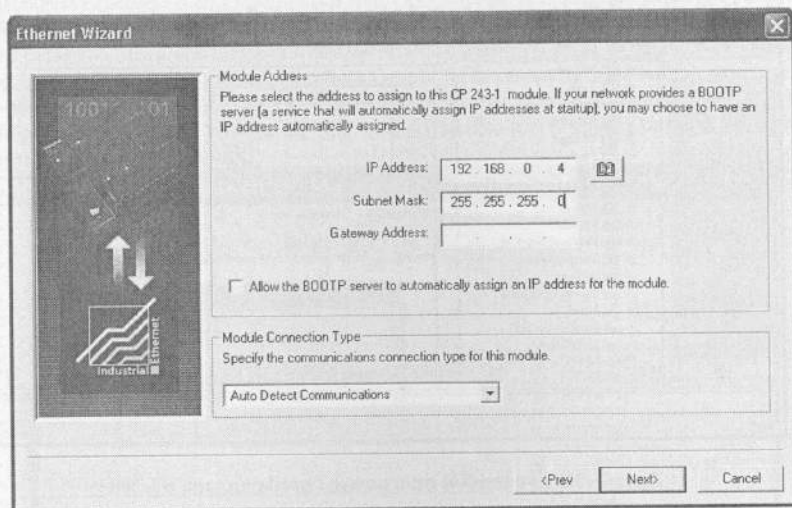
Ethernet Wizard

1001 01

Industrial Ethernet

Module Address

Please select the address to assign to this CP 243-1 module. If your network provides a BOOTP server (a service that will automatically assign IP addresses at startup), you may choose to have an IP address automatically assigned.

IP Address: 192 . 168 . 0 . 4

Subnet Mask: 255 . 255 . 255 . 0

Gateway Address: . . .

Allow the BOOTP server to automatically assign an IP address for the module.

Module Connection Type

Specify the communications connection type for this module.

Auto Detect Communications

<Prev Next> Cancel